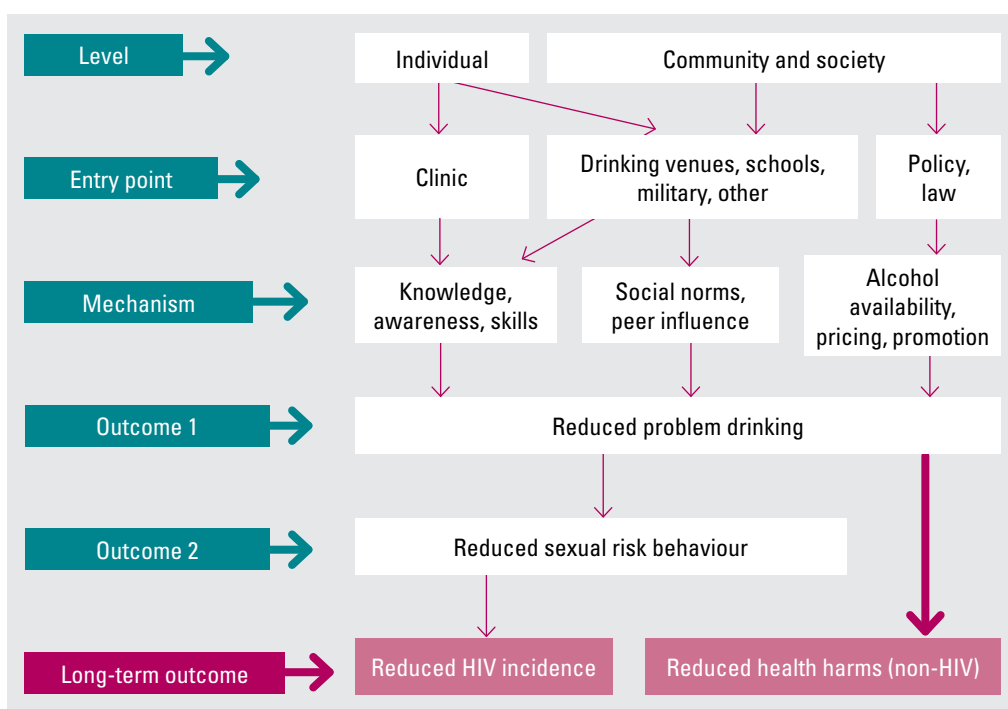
Level

Individual

Community and society

Entry point

Clinic

Drinking venues, schools, military, other

Policy, law

Mechanism

Knowledge, awareness, skills

Social norms, peer influence

Alcohol availability, pricing, promotion

Outcome 1

Reduced problem drinking

Outcome 2

Reduced sexual risk behaviour

Long-term outcome

Reduced HIV incidence

Reduced health harms (non-HIV)